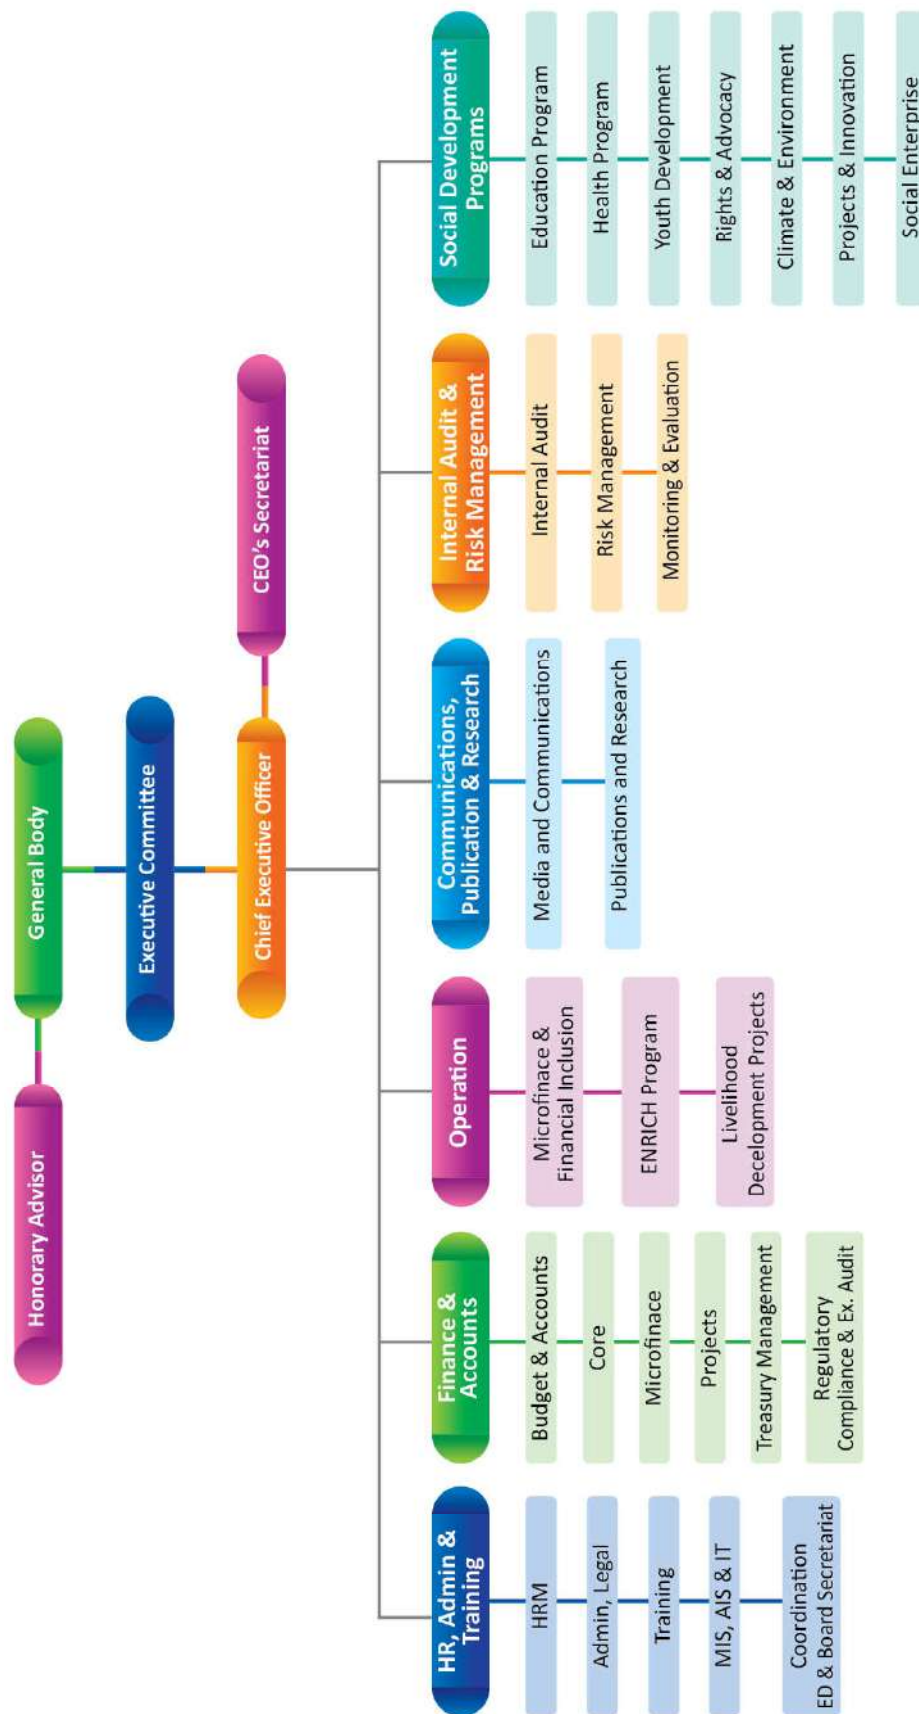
Honorary Advisor

General Body

Executive Committee

Chief Executive Officer

CEO's Secretariat

HR, Admin & Training

HRM

Admin, Legal

Training

MIS, AIS & IT

Coordination ED & Board Secretariat

Finance & Accounts

Budget & Accounts

Core

Microfinace

Projects

Treasury Management

Regulatory Compliance & Ex. Audit

Operation

Microfinace & Financial Inclusion

ENRICH Program

Livelihood Decelopment Projects

Communications, Publication & Research

Media and Communications

Publications and Research

Internal Audit & Risk Management

Internal Audit

Risk Management

Monitoring & Evaluation

Social Development Programs

Education Program

Health Program

Youth Development

Rights & Advocacy

Climate & Environment

Projects & Innovation

Social Enterprise